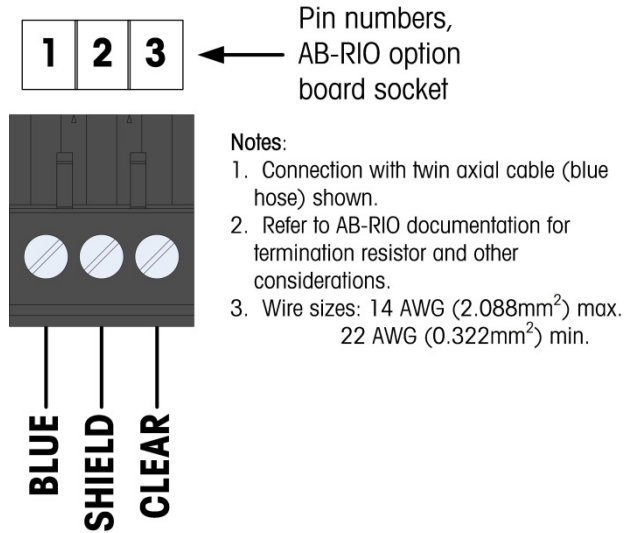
1 2 3

Pin numbers, AB-RIO option board socket

Notes:
1. Connection with twin axial cable (blue hose) shown.
2. Refer to AB-RIO documentation for termination resistor and other considerations.
3. Wire sizes: 14 AWG (2.088mm$^2$) max. 22 AWG (0.322mm$^2$) min.

BLUE
SHIELD
CLEAR